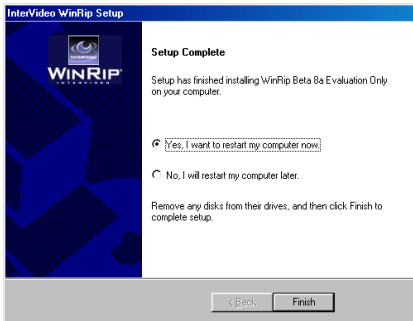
InterVideo WinRip Setup

WINRIP
INTERVIDEO

Setup Complete

Setup has finished installing WinRip Beta 8a Evaluation Only on your computer.

Yes, I want to restart my computer now.

No, I will restart my computer later.

Remove any disks from their drives, and then click Finish to complete setup.

< Back

Finish